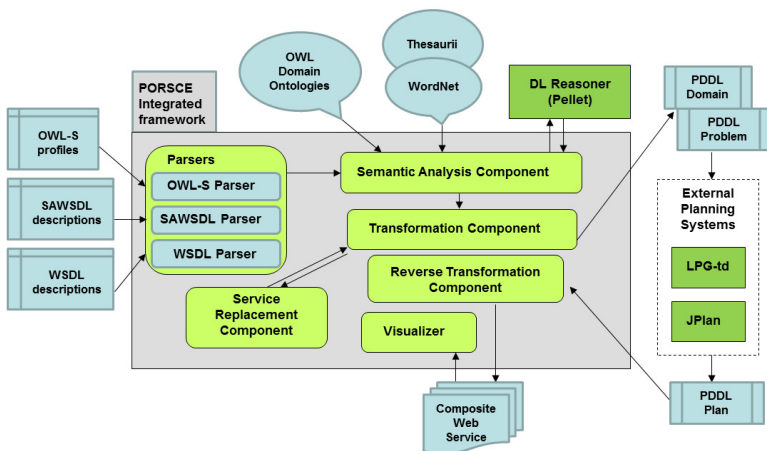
OWL Domain Ontologies

Thesaurii

WordNet

DL Reasoner (Pellet)

PDDL Domain

PDDL Problem

PORSCE Integrated framework

OWL-S profiles

SAWSDL descriptions

WSDL descriptions

Parsers

OWL-S Parser

SAWSDL Parser

WSDL Parser

Semantic Analysis Component

Transformation Component

Reverse Transformation Component

Service Replacement Component

Visualizer

External Planning Systems

LPG-td

JPlan

Composite Web Service

PDDL Plan